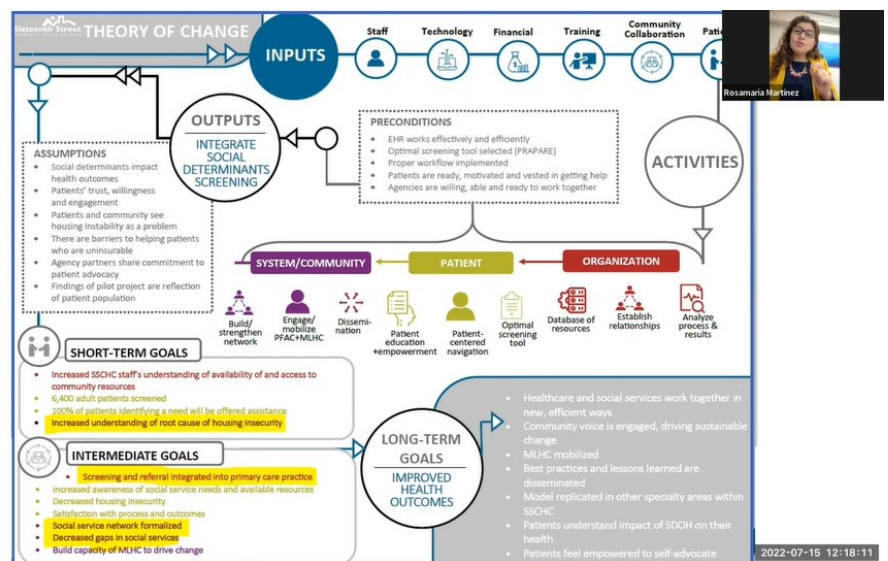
Sixteenth Street THEORY OF CHANGE

INPUTS

Staff

Technology

Financial

Training

Community Collaboration

Pati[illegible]

Rosamaria Martinez

OUTPUTS

INTEGRATE SOCIAL DETERMINANTS SCREENING

PRECONDITIONS
- EHR works effectively and efficiently
- Optimal screening tool selected (PRAPARE)
- Proper workflow implemented
- Patients are ready, motivated and vested in getting help
- Agencies are willing, able and ready to work together

ACTIVITIES

ASSUMPTIONS
- Social determinants impact health outcomes
- Patients' trust, willingness and engagement
- Patients and community see housing instability as a problem
- There are barriers to helping patients who are uninsurable
- Agency partners share commitment to patient advocacy
- Findings of pilot project are reflection of patient population

SYSTEM/COMMUNITY

PATIENT

ORGANIZATION

Build/ strengthen network

Engage/ mobilize PFAC+MLHC

Dissemi-nation

Patient education +empowerment

Patient-centered navigation

Optimal screening tool

Database of resources

Establish relationships

Analyze process & results

SHORT-TERM GOALS
- Increased SSCHC staff's understanding of availability of and access to community resources
- 6,400 adult patients screened
- 100% of patients identifying a need will be offered assistance
- Increased understanding of root cause of housing insecurity

INTERMEDIATE GOALS
- Screening and referral integrated into primary care practice
- Increased awareness of social service needs and available resources
- Decreased housing insecurity
- Satisfaction with process and outcomes
- Social service network formalized
- Decreased gaps in social services
- Build capacity of MLHC to drive change

LONG-TERM GOALS

IMPROVED HEALTH OUTCOMES

- Healthcare and social services work together in new, efficient ways
- Community voice is engaged, driving sustainable change
- MLHC mobilized
- Best practices and lessons learned are disseminated
- Model replicated in other specialty areas within SSCHC
- Patients understand impact of SDOH on their health
- Patients feel empowered to self-advocate

2022-07-15 12:18:11